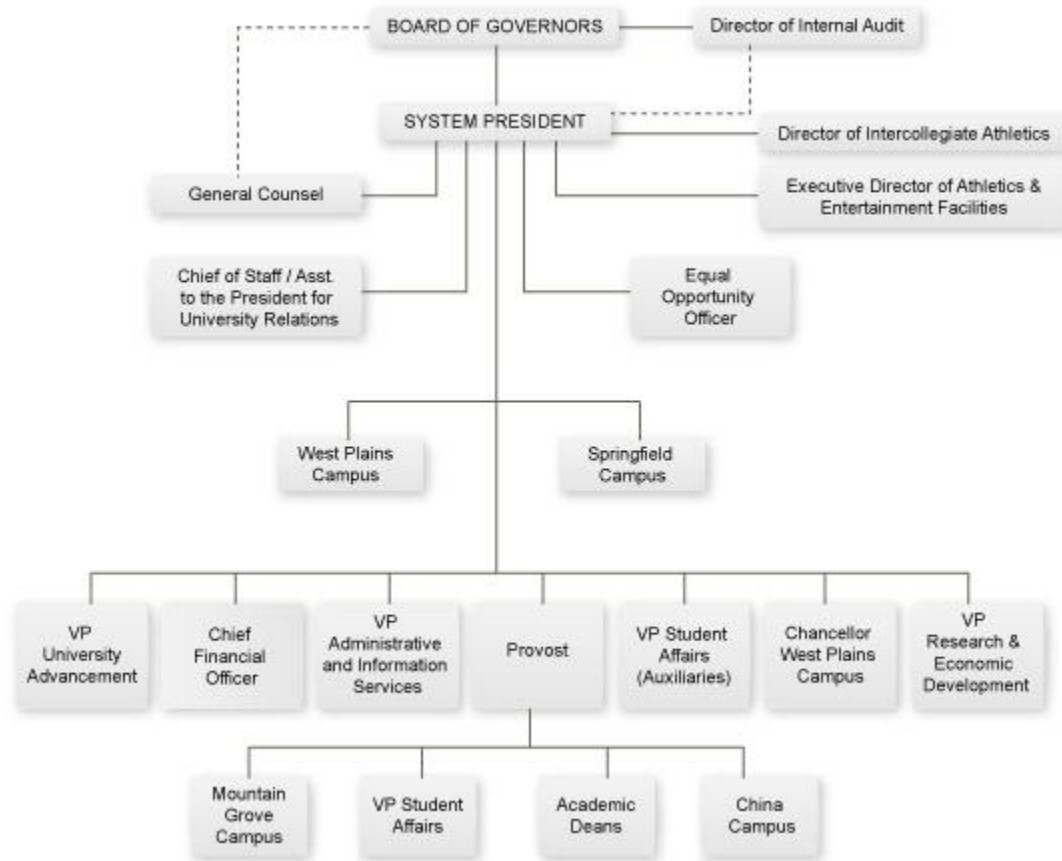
BOARD OF GOVERNORS

Director of Internal Audit

SYSTEM PRESIDENT

Director of Intercollegiate Athletics

General Counsel

Executive Director of Athletics & Entertainment Facilities

Chief of Staff / Asst. to the President for University Relations

Equal Opportunity Officer

West Plains Campus

Springfield Campus

VP University Advancement

Chief Financial Officer

VP Administrative and Information Services

Provost

VP Student Affairs (Auxiliaries)

Chancellor West Plains Campus

VP Research & Economic Development

Mountain Grove Campus

VP Student Affairs

Academic Deans

China Campus